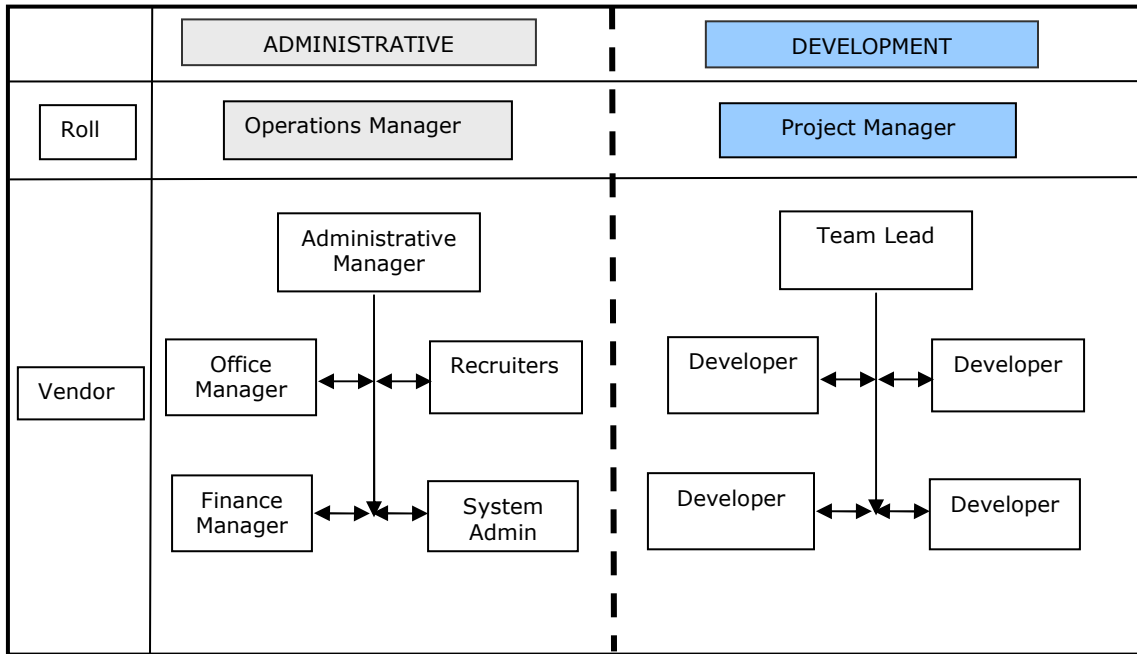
ADMINISTRATIVE

DEVELOPMENT

Roll

Operations Manager

Project Manager

Vendor

Administrative Manager

Office Manager

Recruiters

Finance Manager

System Admin

Team Lead

Developer

Developer

Developer

Developer